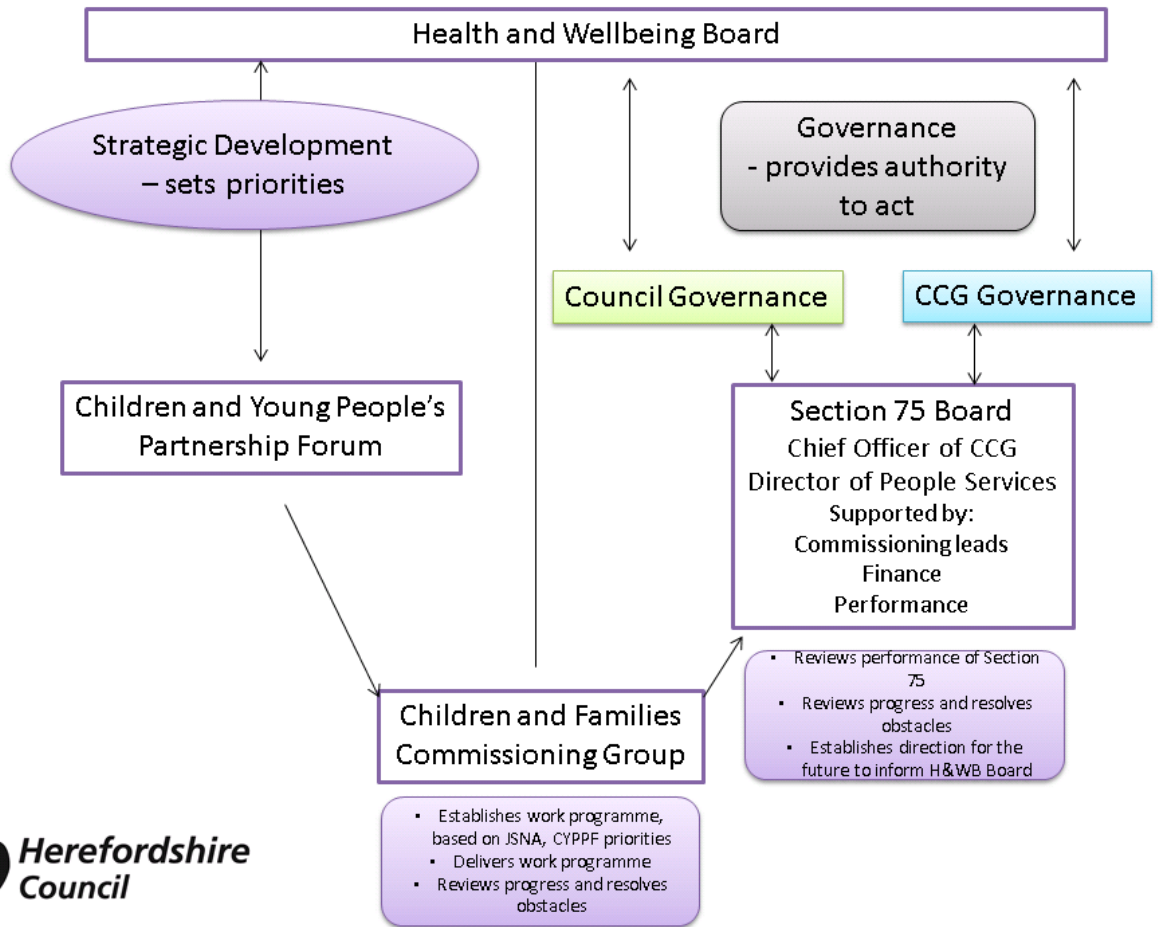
Health and Wellbeing Board

Strategic Development – sets priorities

Governance - provides authority to act

Council Governance

CCG Governance

Children and Young People's Partnership Forum

Section 75 Board
Chief Officer of CCG
Director of People Services
Supported by:
Commissioning leads
Finance
Performance

- Reviews performance of Section 75
- Reviews progress and resolves obstacles
- Establishes direction for the future to inform H&WB Board

Children and Families Commissioning Group

- Establishes work programme, based on JSNA, CYPPF priorities
- Delivers work programme
- Reviews progress and resolves obstacles

Herefordshire Council